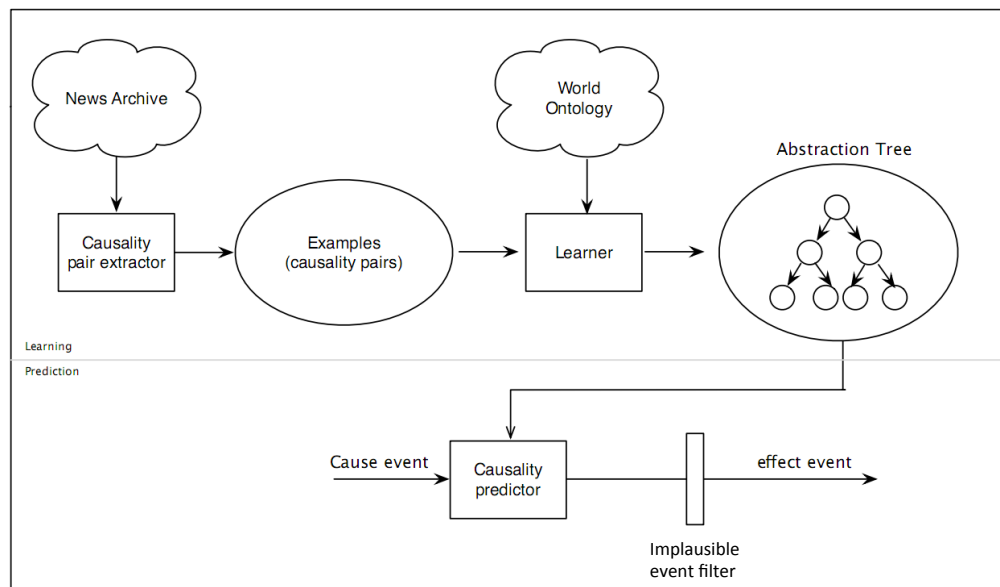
News Archive

World Ontology

Abstraction Tree

Causality pair extractor

Examples (causality pairs)

Learner

Learning

Prediction

Cause event

Causality predictor

effect event

Implausible event filter